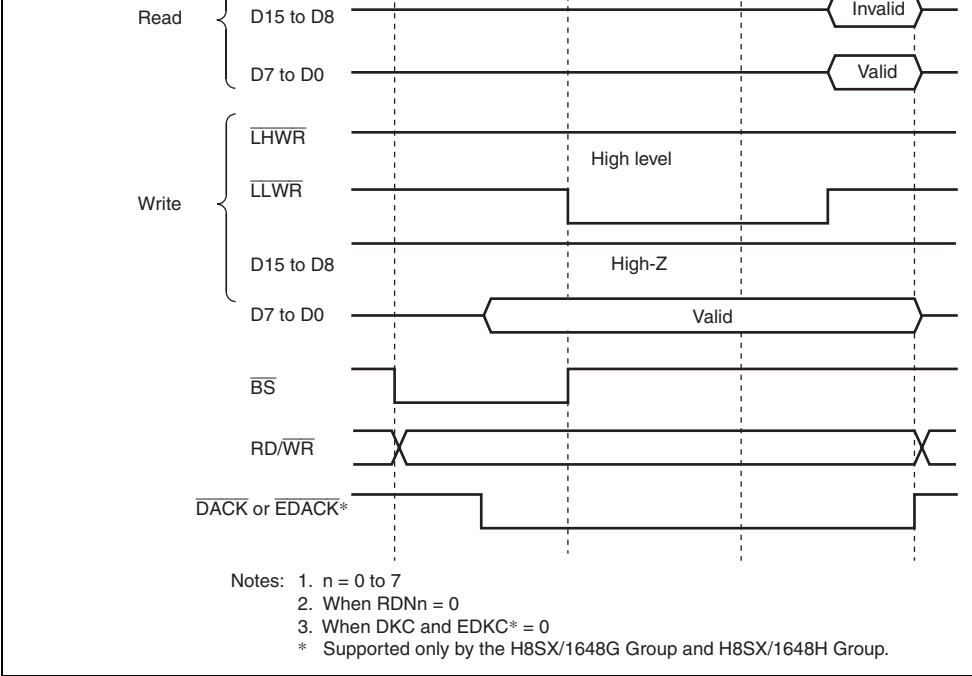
Read
D15 to D8
Invalid
D7 to D0
Valid

Write
$\overline{LHWR}$
High level
$\overline{LLWR}$
D15 to D8
High-Z
D7 to D0
Valid

$\overline{BS}$

RD/$\overline{WR}$

$\overline{DACK}$ or $\overline{EDACK}$*

Notes: 1. n = 0 to 7
2. When RDNn = 0
3. When DKC and EDKC* = 0
* Supported only by the H8SX/1648G Group and H8SX/1648H Group.